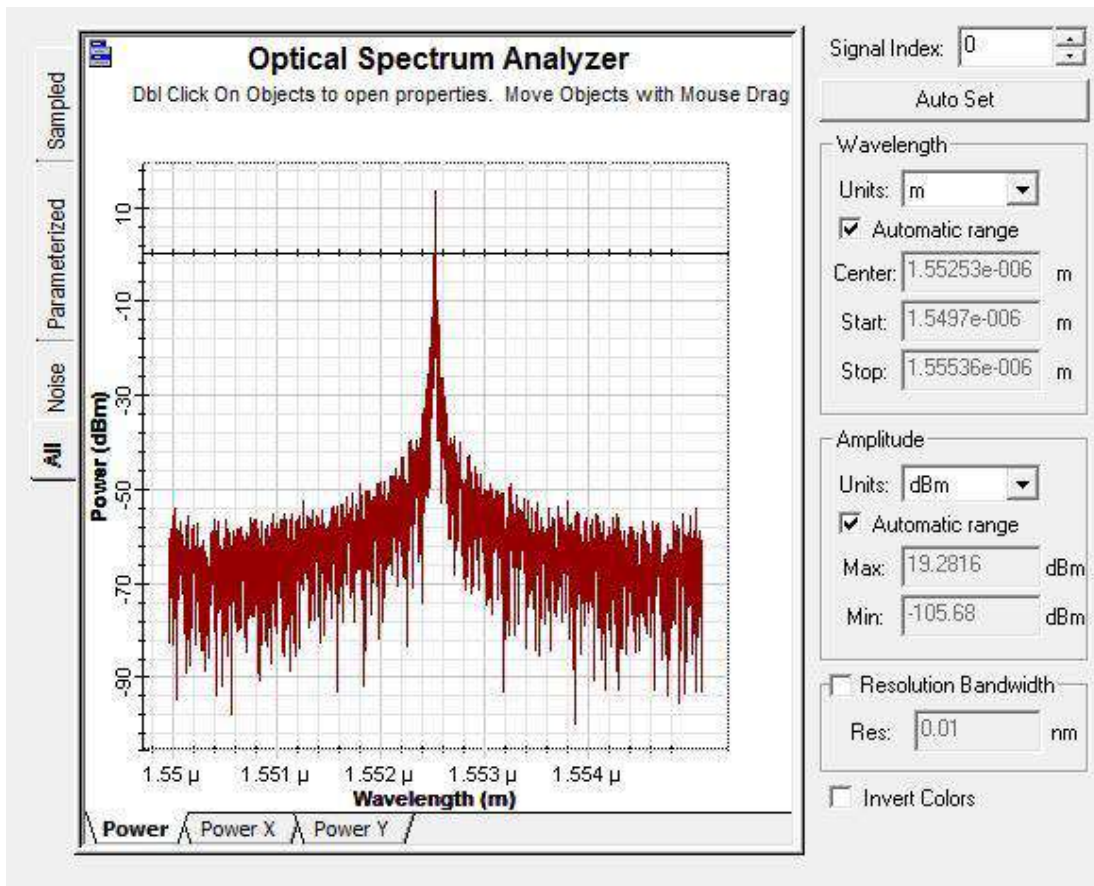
Sampled

Parameterized

Noise

All

Optical Spectrum Analyzer

Dbl Click On Objects to open properties. Move Objects with Mouse Drag

10

-10

-30

-50

-70

-90

Power (dBm)

1.55 µ

1.551 µ

1.552 µ

1.553 µ

1.554 µ

Wavelength (m)

Power

Power X

Power Y

Signal Index: 0

Auto Set

Wavelength

Units: m

Automatic range

Center: 1.55253e-006 m

Start: 1.5497e-006 m

Stop: 1.55536e-006 m

Amplitude

Units: dBm

Automatic range

Max: 19.2816 dBm

Min: -105.68 dBm

Resolution Bandwidth

Res: 0.01 nm

Invert Colors